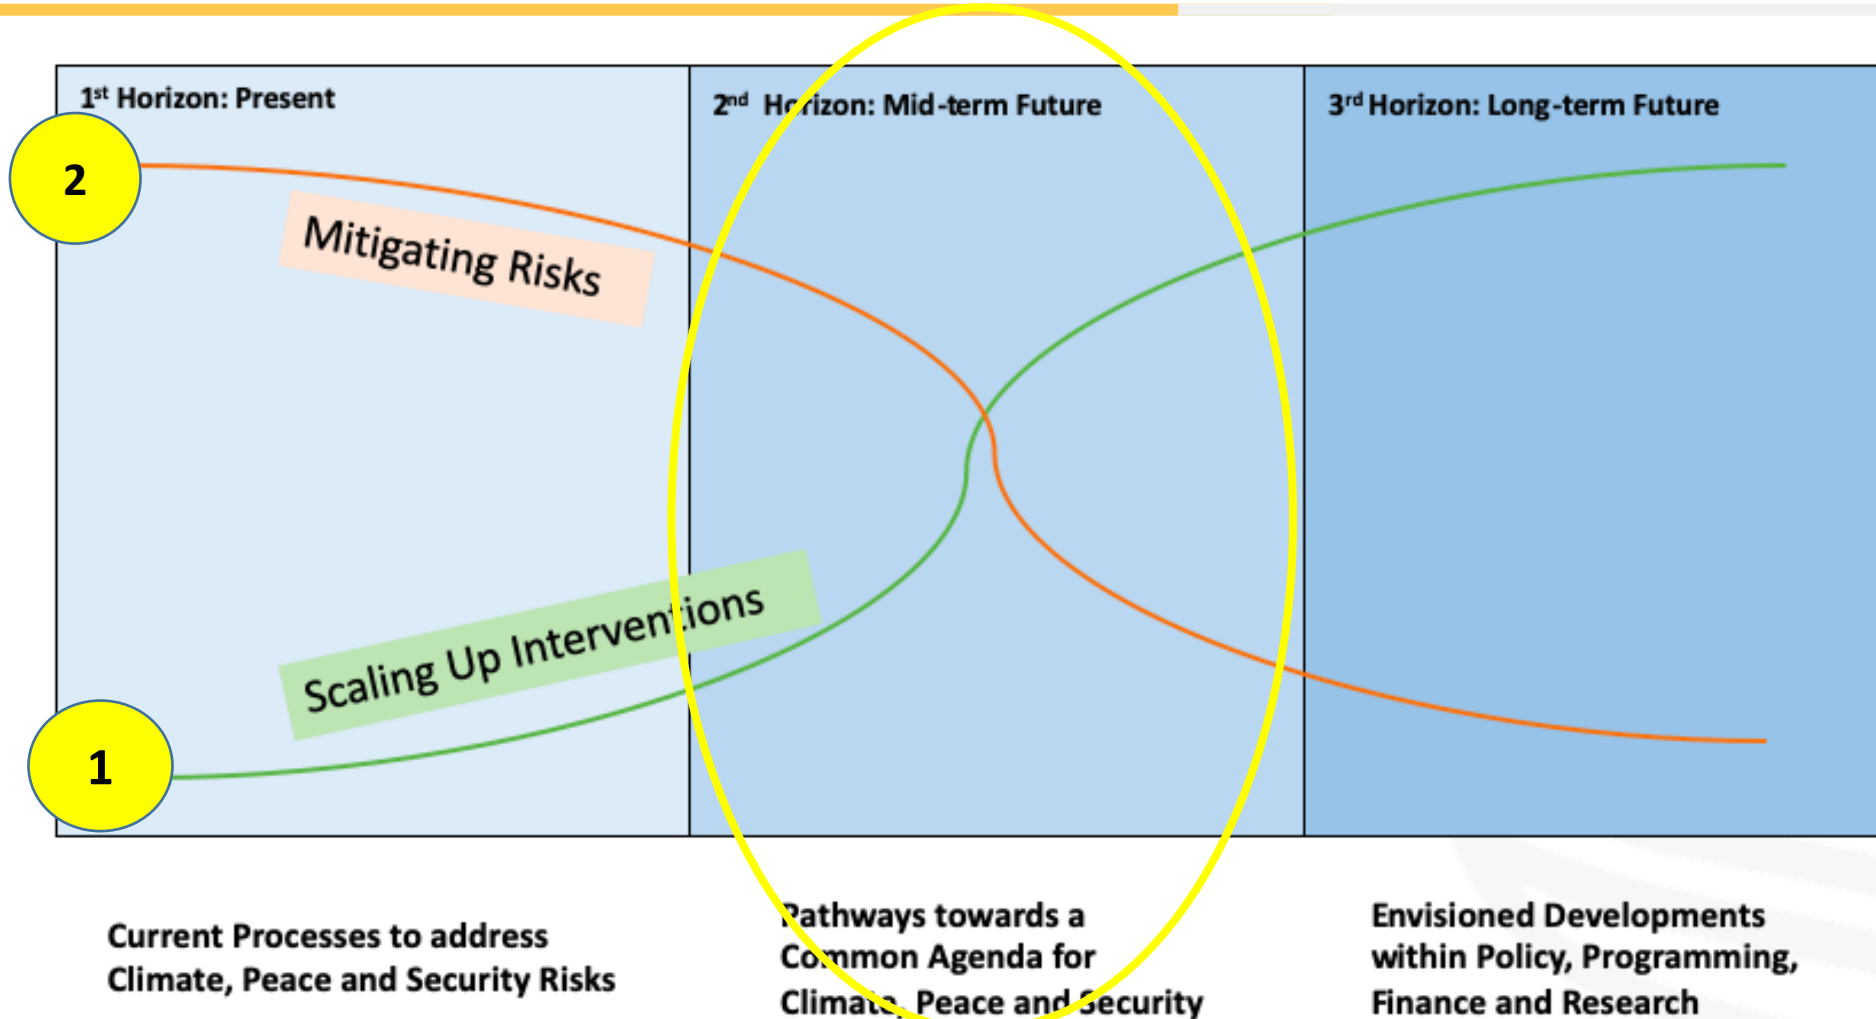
1st Horizon: Present

2nd Horizon: Mid-term Future

3rd Horizon: Long-term Future

2

Mitigating Risks

Scaling Up Interventions

1

Current Processes to address Climate, Peace and Security Risks

Pathways towards a Common Agenda for Climate, Peace and Security

Envisioned Developments within Policy, Programming, Finance and Research